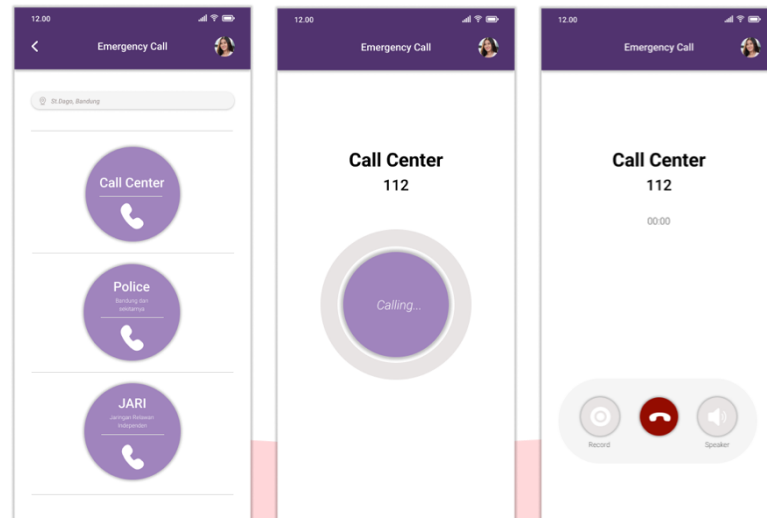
12.00

Emergency Call

Jl.Dago, Bandung

Call Center

Police

Bandung dan sekitarnya

JARI

Jaringan Relawan Independen

12.00

Emergency Call

Call Center

112

Calling...

12.00

Emergency Call

Call Center

112

00:00

Record

Speaker